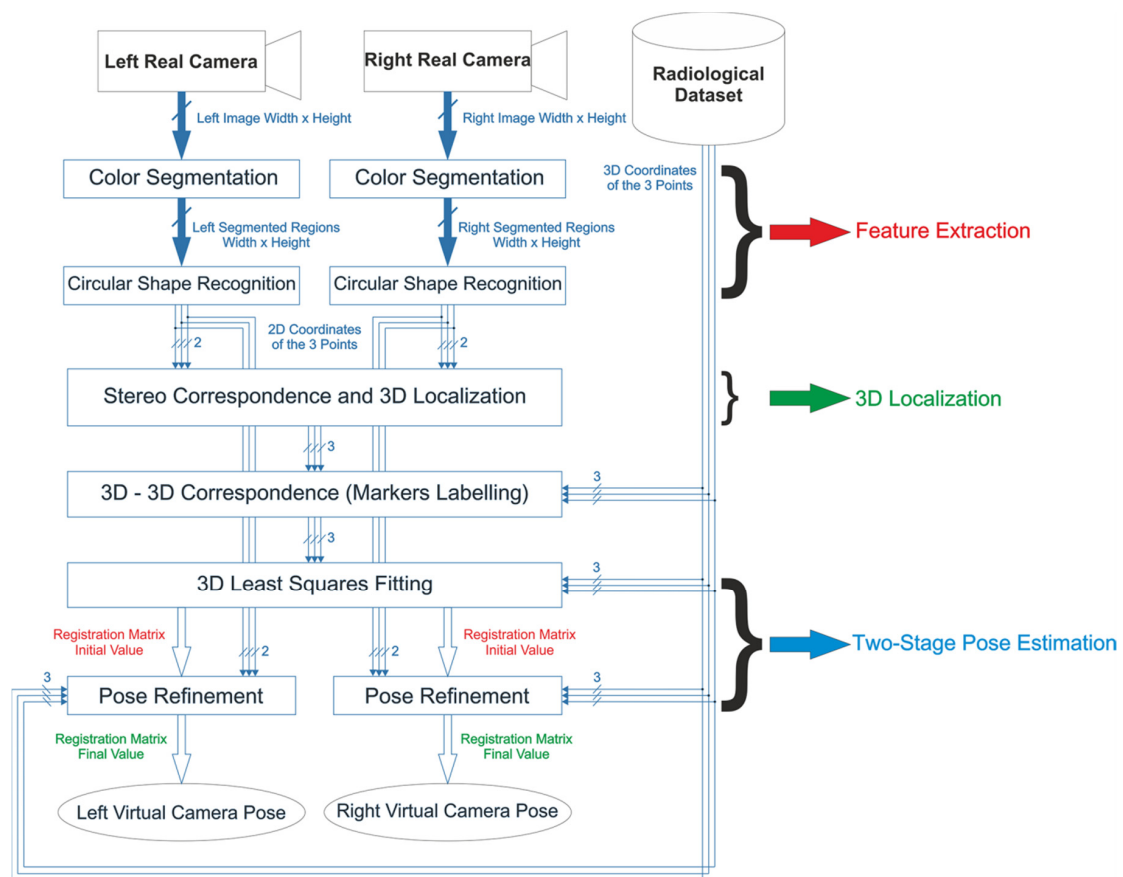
Left Real Camera

Right Real Camera

Radiological Dataset

Left Image Width x Height

Right Image Width x Height

Color Segmentation

Color Segmentation

3D Coordinates of the 3 Points

Left Segmented Regions Width x Height

Right Segmented Regions Width x Height

Feature Extraction

Circular Shape Recognition

Circular Shape Recognition

2D Coordinates of the 3 Points

2

2

Stereo Correspondence and 3D Localization

3D Localization

3

3D - 3D Correspondence (Markers Labelling)

3

3

3D Least Squares Fitting

3

Registration Matrix Initial Value

2

2

Registration Matrix Initial Value

Two-Stage Pose Estimation

3

Pose Refinement

Pose Refinement

3

Registration Matrix Final Value

Registration Matrix Final Value

Left Virtual Camera Pose

Right Virtual Camera Pose